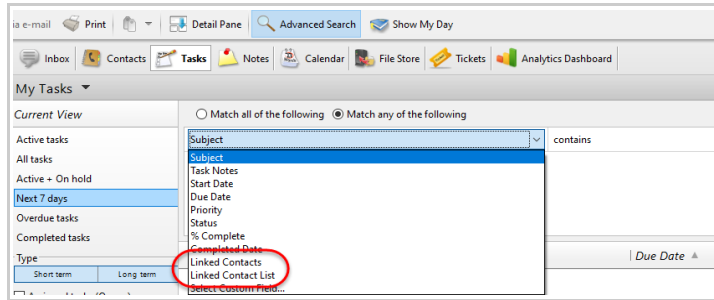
ia e-mail Print Detail Pane Advanced Search Show My Day

Inbox Contacts Tasks Notes Calendar File Store Tickets Analytics Dashboard

My Tasks

Current View

Active tasks
All tasks
Active + On hold
Next 7 days
Overdue tasks
Completed tasks

Type
Short term
Long term

Match all of the following Match any of the following

Subject
contains

Subject
Task Notes
Start Date
Due Date
Priority
Status
% Complete
Completed Date
Linked Contacts
Linked Contact List
Select Custom Field...

Due Date